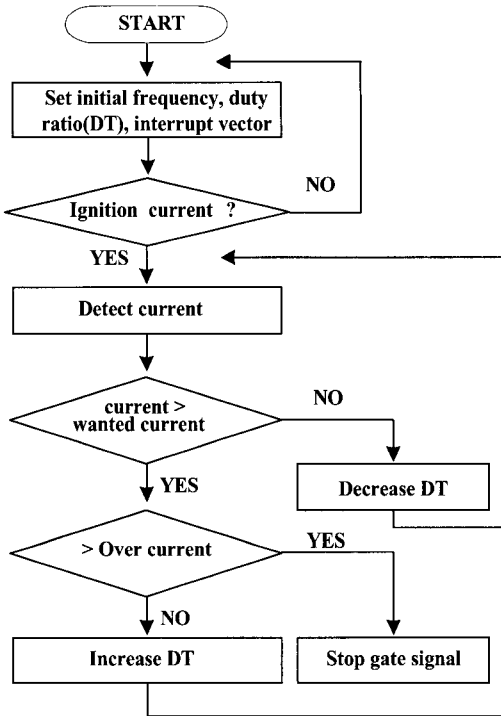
START

Set initial frequency, duty ratio(DT), interrupt vector

Ignition current ?

NO

YES

Detect current

current > wanted current

NO

YES

Decrease DT

> Over current

YES

NO

Increase DT

Stop gate signal